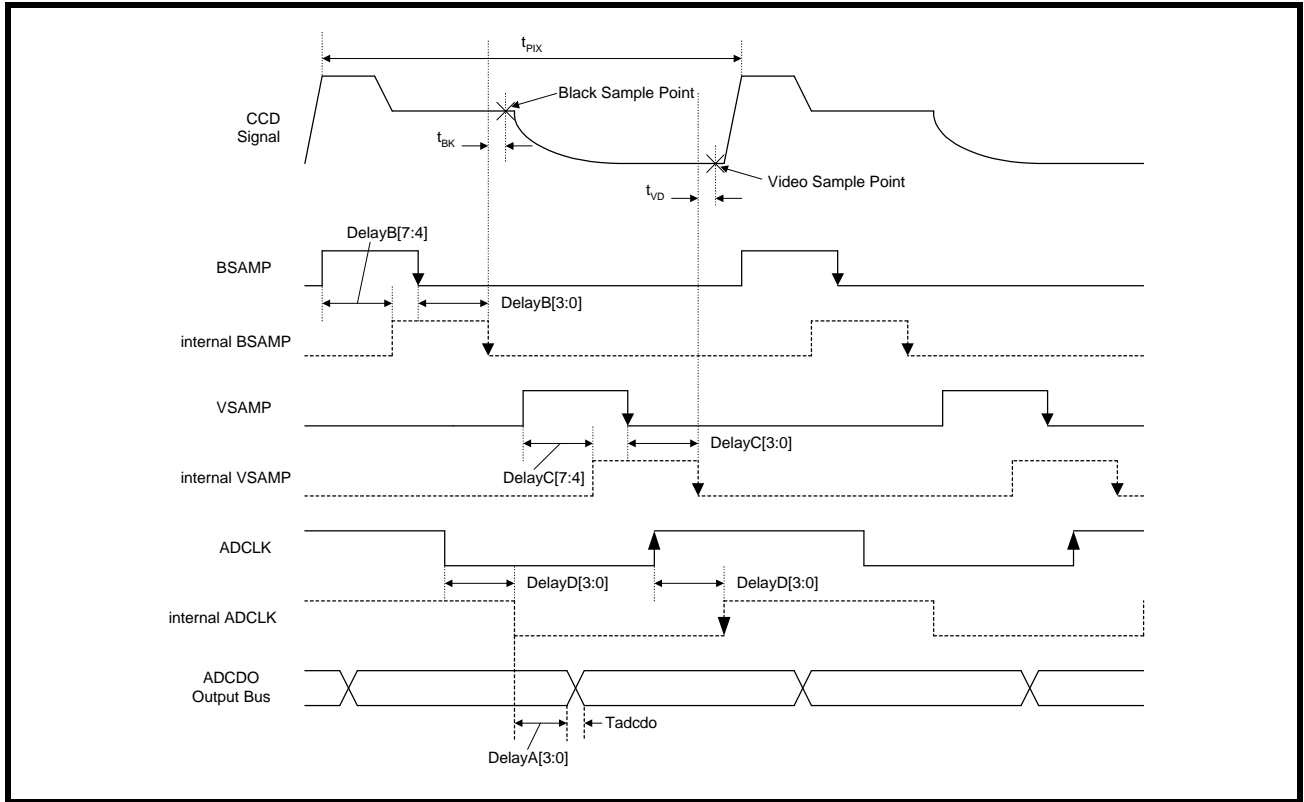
$t_{PIX}$

CCD Signal

Black Sample Point

$t_{BK}$

Video Sample Point

$t_{VD}$

DelayB[7:4]

BSAMP

DelayB[3:0]

internal BSAMP

VSAMP

DelayC[3:0]

DelayC[7:4]

internal VSAMP

ADCLK

DelayD[3:0]

DelayD[3:0]

internal ADCLK

ADCDO Output Bus

Tadcdo

DelayA[3:0]